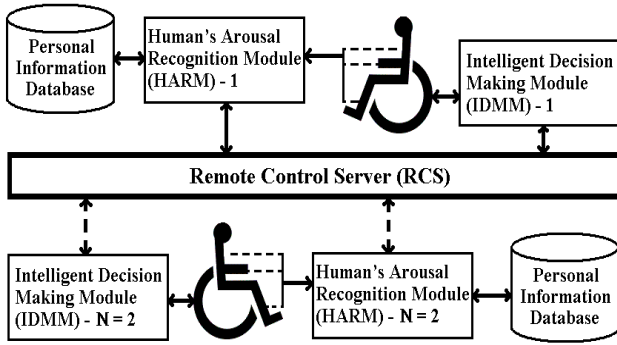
Personal Information Database

Human's Arousal Recognition Module (HARM) - 1

Intelligent Decision Making Module (IDMM) - 1

Remote Control Server (RCS)

Intelligent Decision Making Module (IDMM) - N = 2

Human's Arousal Recognition Module (HARM) - N = 2

Personal Information Database